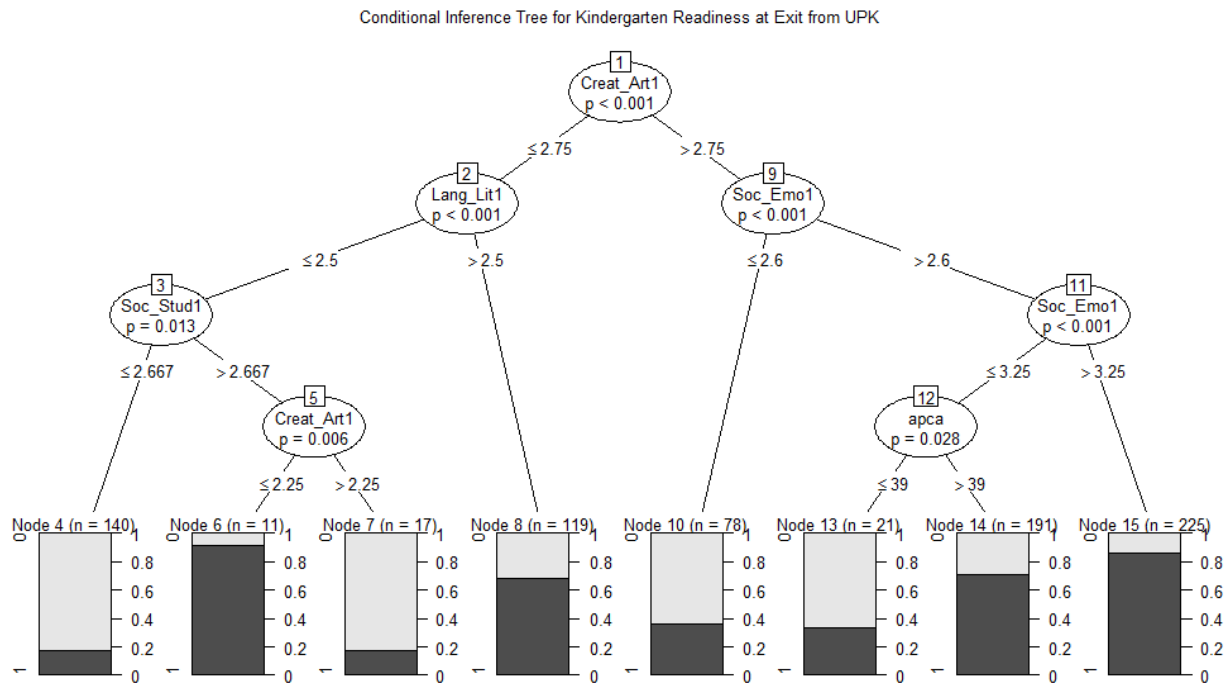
Conditional Inference Tree for Kindergarten Readiness at Exit from UPK

1
Creat_Art1
p < 0.001

≤ 2.75
> 2.75

2
Lang_Lit1
p < 0.001

9
Soc_Emo1
p < 0.001

≤ 2.5
> 2.5

≤ 2.6
> 2.6

3
Soc_Stud1
p = 0.013

11
Soc_Emo1
p < 0.001

≤ 2.667
> 2.667

≤ 3.25
> 3.25

5
Creat_Art1
p = 0.006

12
apca
p = 0.028

≤ 2.25
> 2.25

≤ 39
> 39

Node 4 (n = 140)
0
1
1
0.8
0.6
0.4
0.2
0

Node 6 (n = 11)
0
1
1
0.8
0.6
0.4
0.2
0

Node 7 (n = 17)
0
1
1
0.8
0.6
0.4
0.2
0

Node 8 (n = 119)
0
1
1
0.8
0.6
0.4
0.2
0

Node 10 (n = 78)
0
1
1
0.8
0.6
0.4
0.2
0

Node 13 (n = 21)
0
1
1
0.8
0.6
0.4
0.2
0

Node 14 (n = 191)
0
1
1
0.8
0.6
0.4
0.2
0

Node 15 (n = 225)
0
1
1
0.8
0.6
0.4
0.2
0